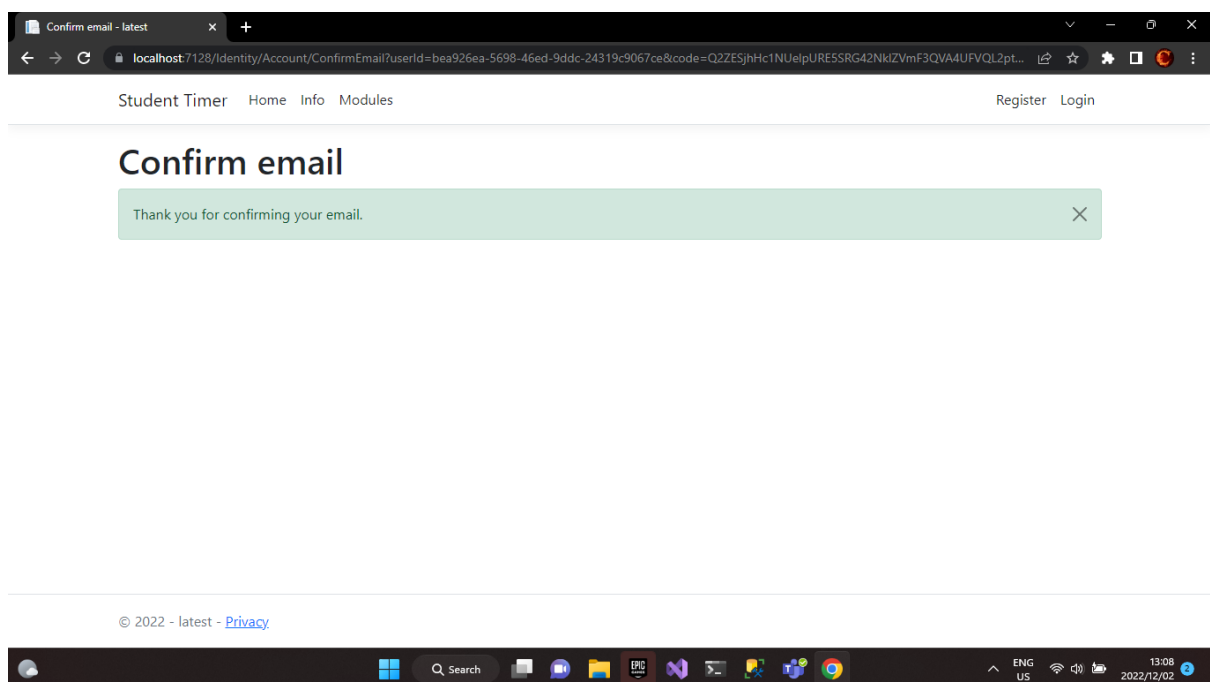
Confirm email - latest

localhost:7128/Identity/Account/ConfirmEmail?userId=bea926ea-5698-46ed-9ddc-24319c9067ce&code=Q2ZESjhHc1NUelpURE5SRG42NklZVmF3QVA4UFVQL2pt...

Student Timer Home Info Modules

Register Login

Confirm email

Thank you for confirming your email.

© 2022 - latest - Privacy

Search

ENG US

13:08 2022/12/02